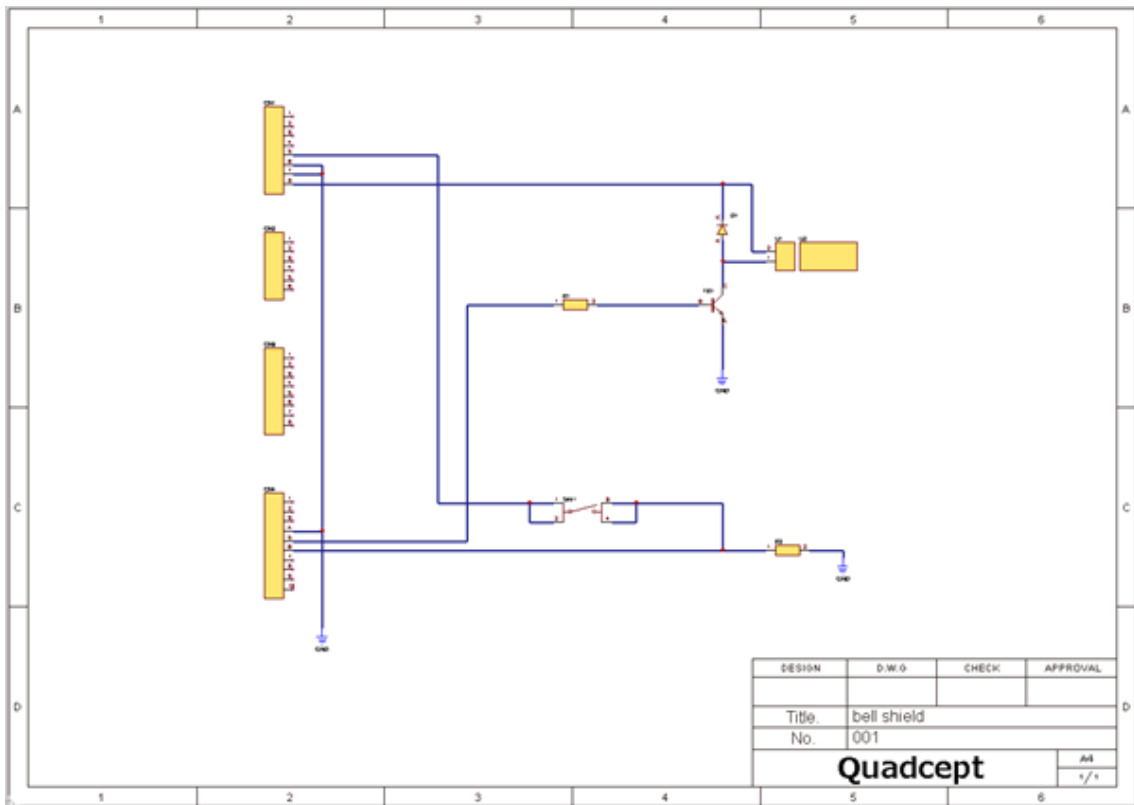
1 2 3 4 5 6

A
B
C
D

CN1
CN2
CN3
CN4
D1
U1
R1
TR1
GND
SW1
R2
GND
GND

| DESIGN | D.W.G | CHECK | APPROVAL |
|---|---|---|---|
| | | | |

Title. bell shield
No. 001
Quadcept
A4
1/1

A
B
C
D

1 2 3 4 5 6